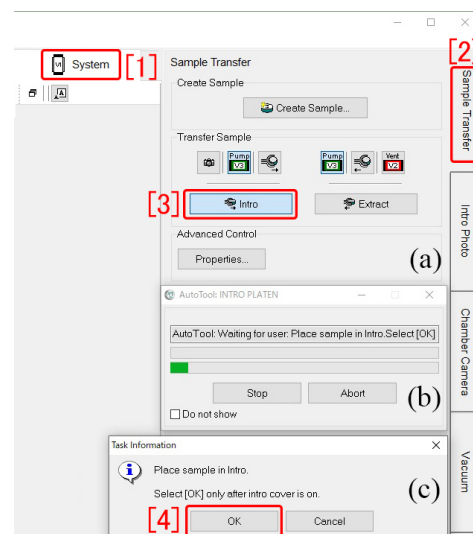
System [1]

[2] Sample Transfer

Sample Transfer

Create Sample

Create Sample...

Transfer Sample

Pump V3

Pump V3

Vent V2

[3] Intro

Extract

Advanced Control

Properties...

(a)

Intro Photo

AutoTool: INTRO PLATEN

AutoTool: Waiting for user: Place sample in Intro.Select [OK]

Stop

Abort

Do not show

(b)

Chamber Camera

Task Information

Place sample in Intro.

Select [OK] only after intro cover is on.

(c)

[4] OK

Cancel

Vacuum